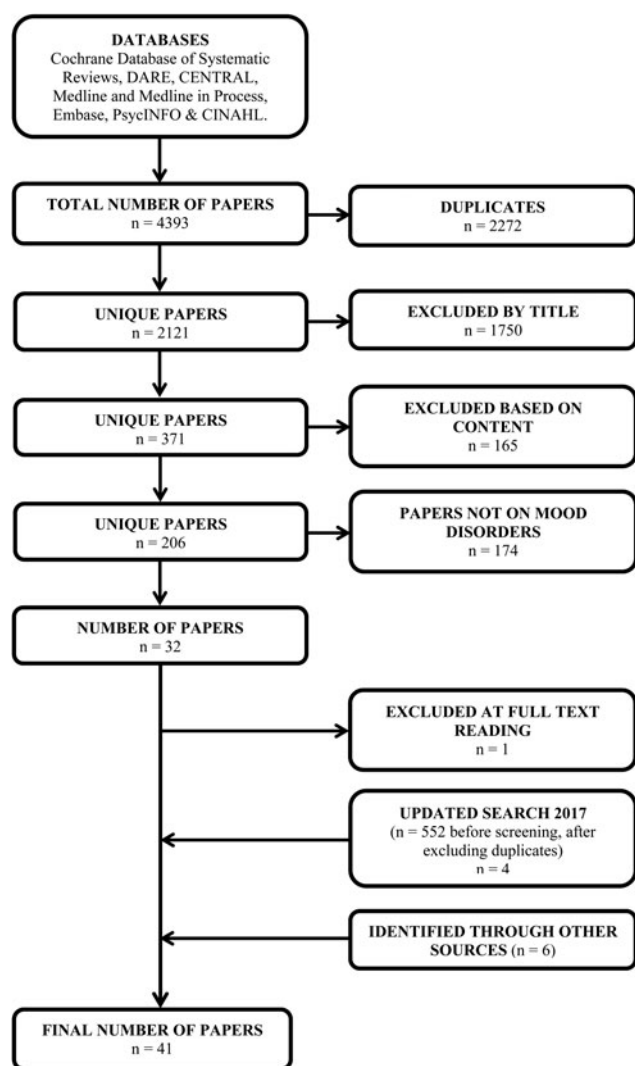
DATABASES
Cochrane Database of Systematic Reviews, DARE, CENTRAL, Medline and Medline in Process, Embase, PsycINFO & CINAHL.

TOTAL NUMBER OF PAPERS
n = 4393

DUPLICATES
n = 2272

UNIQUE PAPERS
n = 2121

EXCLUDED BY TITLE
n = 1750

UNIQUE PAPERS
n = 371

EXCLUDED BASED ON CONTENT
n = 165

UNIQUE PAPERS
n = 206

PAPERS NOT ON MOOD DISORDERS
n = 174

NUMBER OF PAPERS
n = 32

EXCLUDED AT FULL TEXT READING
n = 1

UPDATED SEARCH 2017
(n = 552 before screening, after excluding duplicates)
n = 4

IDENTIFIED THROUGH OTHER SOURCES (n = 6)

FINAL NUMBER OF PAPERS
n = 41